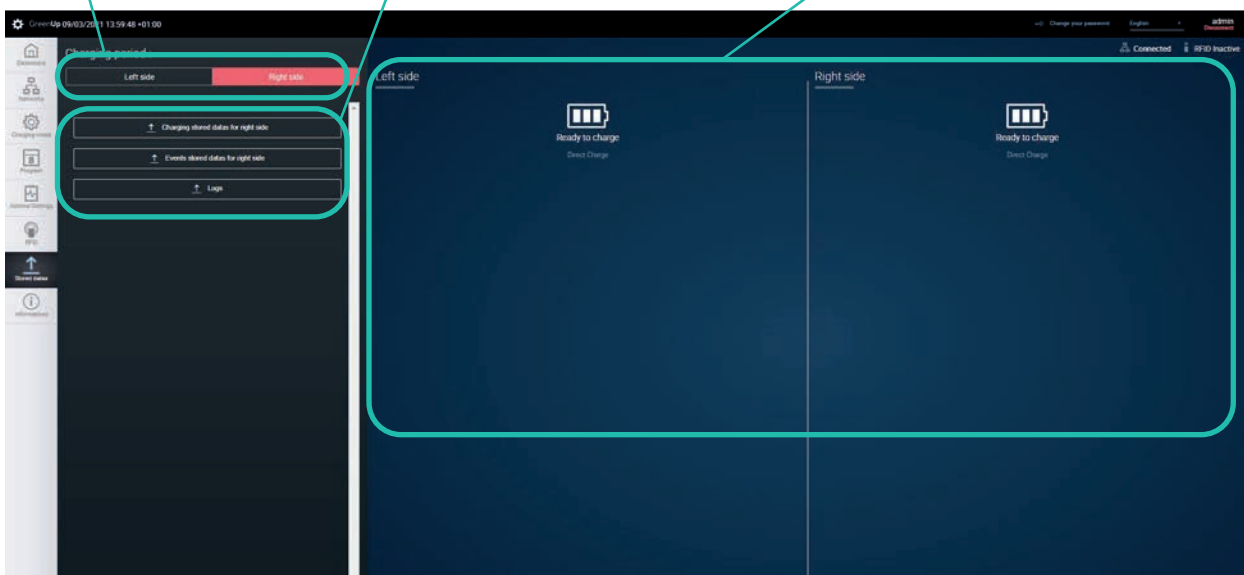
GreenUp 09/03/2021 13:59:48 +01:00

Change your password English admin Disconnect

Dashboard
Networks
Charging mode
Program
Optional Settings
RFID
Stored datas
Information

Charging period

Left side Right side

Charging stored datas for right side

Events stored datas for right side

Logs

Connected RFID Inactive

Left side

Ready to charge

Direct Charge

Right side

Ready to charge

Direct Charge